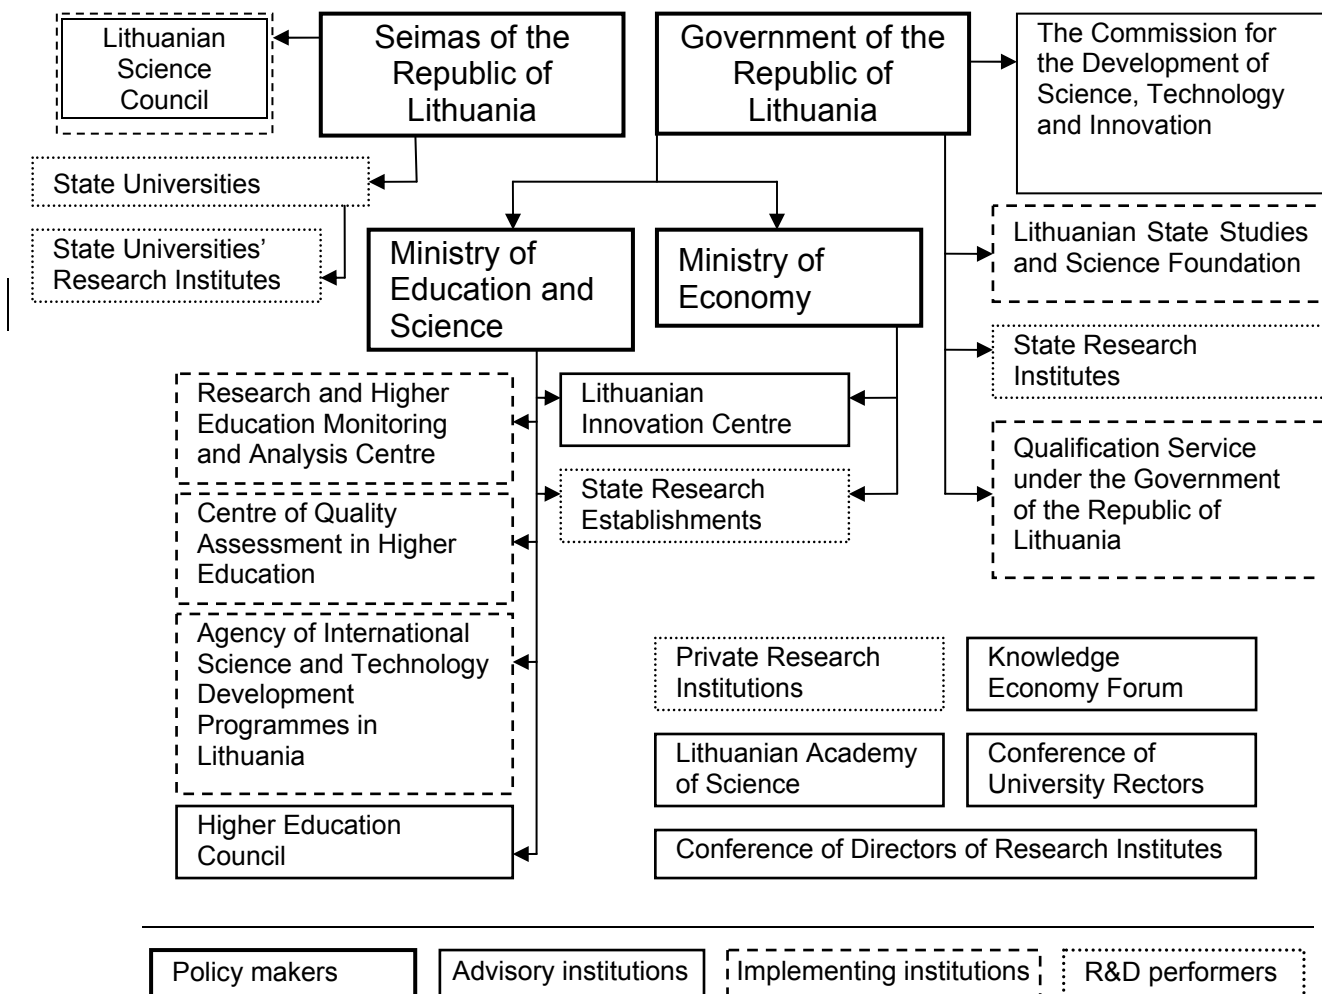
Lithuanian Science Council

Seimas of the Republic of Lithuania

Government of the Republic of Lithuania

The Commission for the Development of Science, Technology and Innovation

State Universities

State Universities' Research Institutes

Ministry of Education and Science

Ministry of Economy

Lithuanian State Studies and Science Foundation

State Research Institutes

Research and Higher Education Monitoring and Analysis Centre

Lithuanian Innovation Centre

Qualification Service under the Government of the Republic of Lithuania

State Research Establishments

Centre of Quality Assessment in Higher Education

Agency of International Science and Technology Development Programmes in Lithuania

Private Research Institutions

Knowledge Economy Forum

Lithuanian Academy of Science

Conference of University Rectors

Higher Education Council

Conference of Directors of Research Institutes

Policy makers

Advisory institutions

Implementing institutions

R&D performers